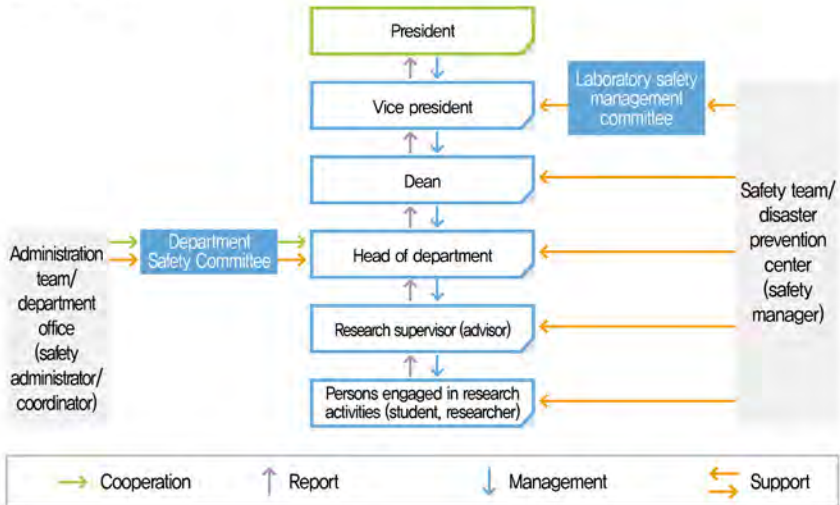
President

Vice president

Laboratory safety management committee

Dean

Safety team/ disaster prevention center (safety manager)

Administration team/ department office (safety administrator/ coordinator)

Department Safety Committee

Head of department

Research supervisor (advisor)

Persons engaged in research activities (student, researcher)

Cooperation
Report
Management
Support